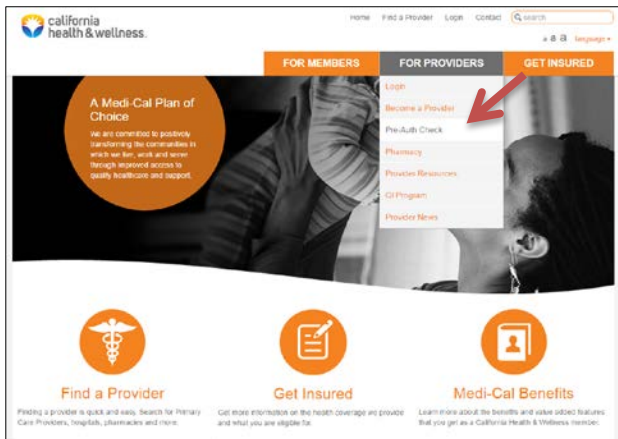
california health & wellness.

Home Find a Provider Login Contact Search

a a a Language

FOR MEMBERS FOR PROVIDERS GET INSURED

Login
Become a Provider
Pre-Auth Check
Pharmacy
Provider Resources
QI Program
Provider News

A Medi-Cal Plan of Choice

We are committed to positively transforming the communities in which we live, work and serve through improved access to quality healthcare and support.

Find a Provider
Finding a provider is quick and easy. Search for Primary Care Providers, hospitals, pharmacies and more.

Get Insured
Get more information on the health coverage we provide and what you are eligible for.

Medi-Cal Benefits
Learn more about the benefits and value added features that you get as a California Health & Wellness member.